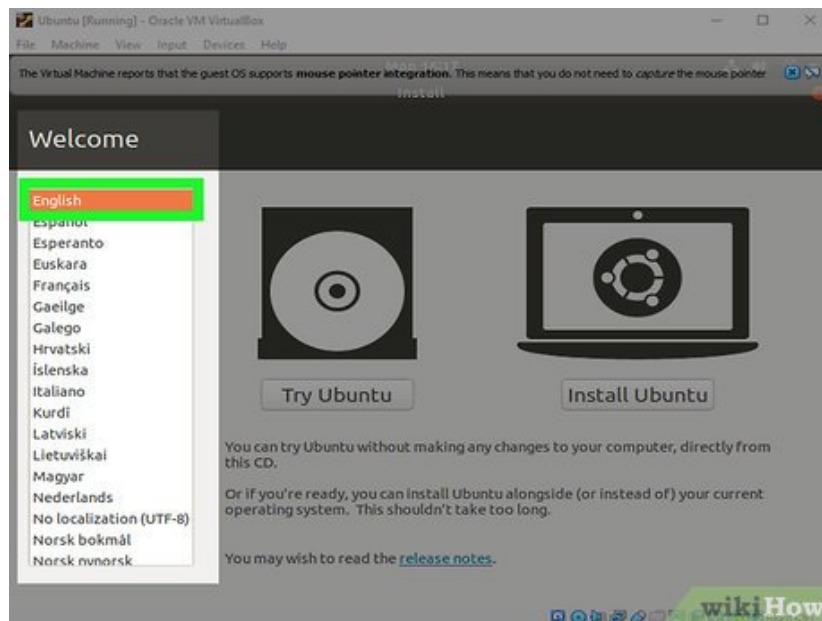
Ubuntu [Running] - Oracle VM VirtualBox

File Machine View Input Devices Help

The Virtual Machine reports that the guest OS supports mouse pointer integration. This means that you do not need to capture the mouse pointer

Mon 16:17

Install

Welcome

English
Español
Esperanto
Euskara
Français
Gaeilge
Galego
Hrvatski
Íslenska
Italiano
Kurdî
Latviski
Lietuviškai
Magyar
Nederlands
No localization (UTF-8)
Norsk bokmål
Norsk nynorsk

Try Ubuntu

Install Ubuntu

You can try Ubuntu without making any changes to your computer, directly from this CD.

Or if you're ready, you can install Ubuntu alongside (or instead of) your current operating system. This shouldn't take too long.

You may wish to read the release notes.

wikiHow